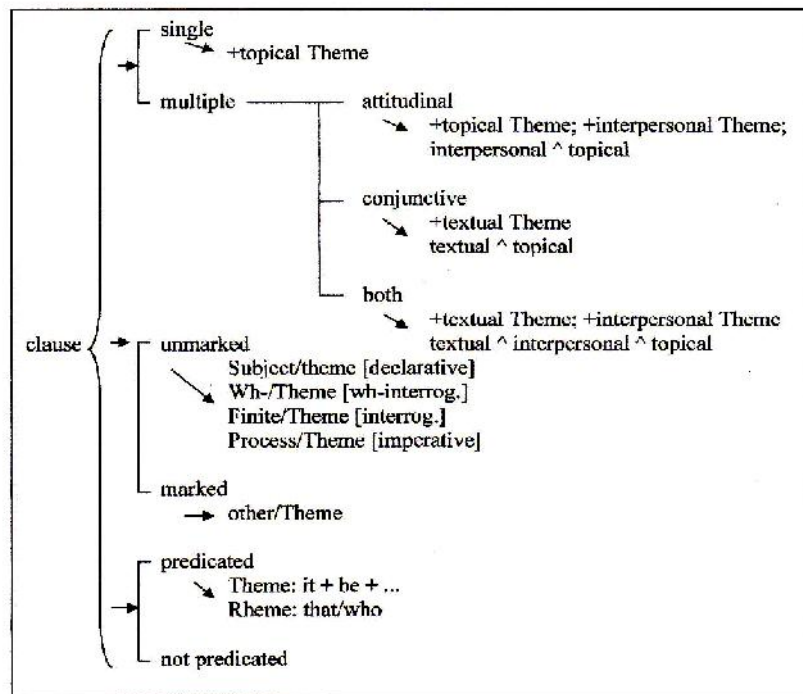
clause

single
+topical Theme

multiple
attitudinal
+topical Theme; +interpersonal Theme; interpersonal ^ topical

conjunctive
+textual Theme
textual ^ topical

both
+textual Theme; +interpersonal Theme
textual ^ interpersonal ^ topical

unmarked
Subject/theme [declarative]
Wh-/Theme [wh-interrog.]
Finite/Theme [interrog.]
Process/Theme [imperative]

marked
other/Theme

predicated
Theme: it + be + ...
Rheme: that/who

not predicated